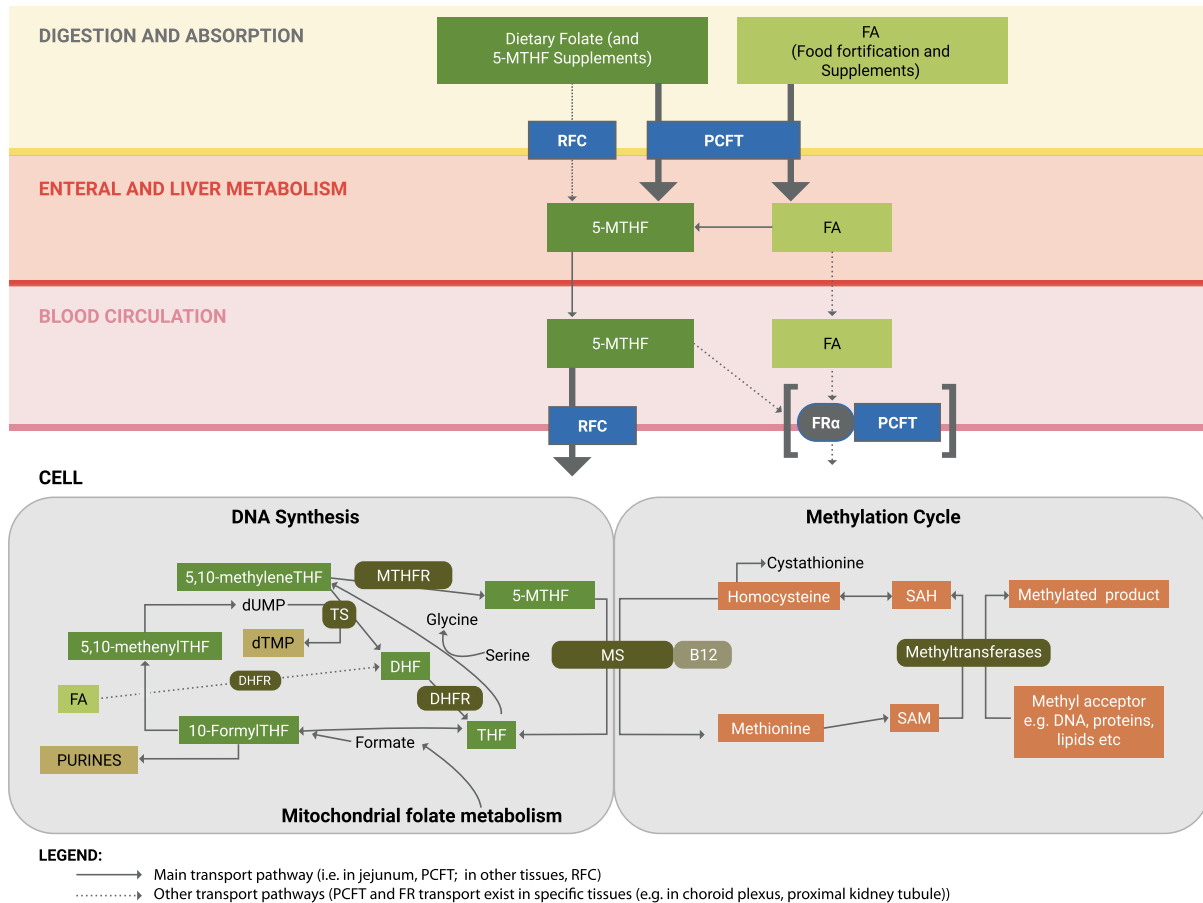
DIGESTION AND ABSORPTION

Dietary Folate (and 5-MTHF Supplements)

FA (Food fortification and Supplements)

RFC

PCFT

ENTERAL AND LIVER METABOLISM

5-MTHF

FA

BLOOD CIRCULATION

5-MTHF

FA

RFC

FRα

PCFT

CELL

DNA Synthesis

5,10-methyleneTHF

MTHFR

5-MTHF

dUMP

TS

dTMP

5,10-methenylTHF

Glycine

Serine

DHF

FA

DHFR

DHFR

10-FormylTHF

Formate

THF

PURINES

Mitochondrial folate metabolism

Methylation Cycle

Cystathionine

Homocysteine

SAH

Methylated product

MS

B12

Methyltransferases

Methionine

SAM

Methyl acceptor e.g. DNA, proteins, lipids etc

LEGEND:

Main transport pathway (i.e. in jejunum, PCFT; in other tissues, RFC)

Other transport pathways (PCFT and FR transport exist in specific tissues (e.g. in choroid plexus, proximal kidney tubule))